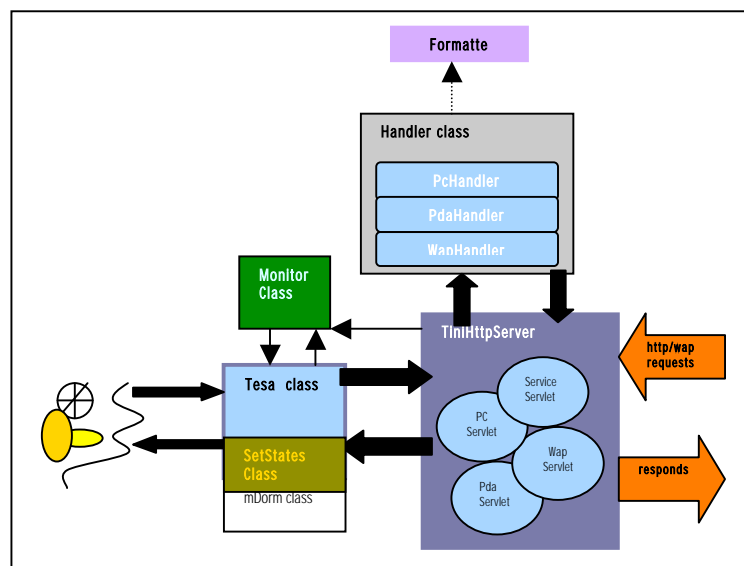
Formatte

Handler class

PcHandler

PdaHandler

WapHandler

Monitor Class

TiniHttpServer

http/wap requests

Tesa class

Service Servlet

PC Servlet

Wap Servlet

SetStates Class

mDorm class

Pda Servlet

responds